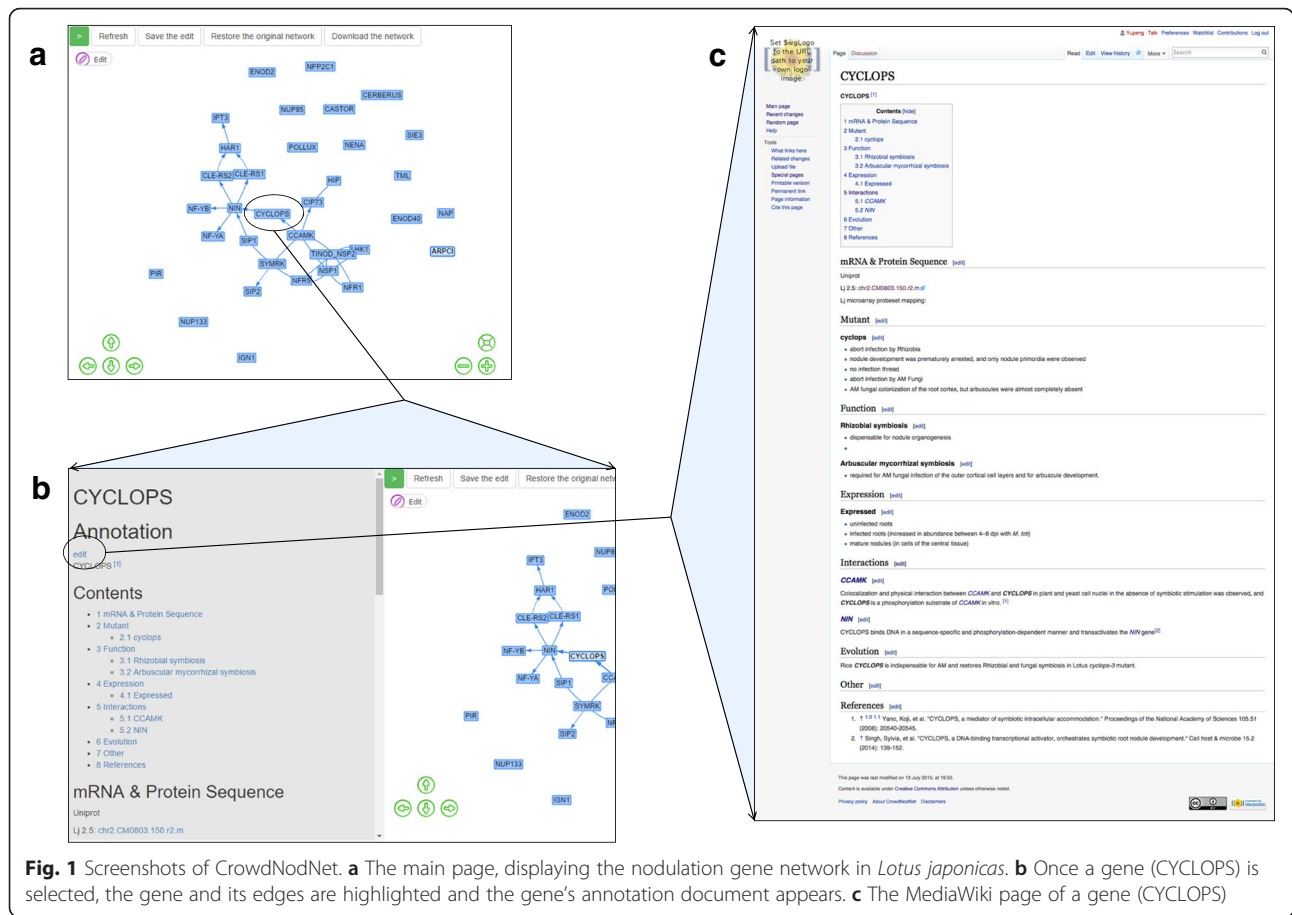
a

> Refresh Save the edit Restore the original network Download the network

Edit

ENOD2 NPP2C1 NUP85 CASTOR CERBERUS IPT3 HAR1 POLLUX NENA SIE3 CLE-RS2 CLE-RS1 HIP TML NF-YB NIN CYCLOPS CIP73 ENOD40 NAP NF-YA SIP1 CCAMK LHK1 TINOD_NSP2 ARPCI SYMRK NSP1 PIR SIP2 NFR5 NFR1 NUP133 IGN1

b

CYCLOPS

Annotation

edit
CYCLOPS [1]

Contents

- 1 mRNA & Protein Sequence
- 2 Mutant
  - 2.1 cyclops
- 3 Function
  - 3.1 Rhizobial symbiosis
  - 3.2 Arbuscular mycorrhizal symbiosis
- 4 Expression
  - 4.1 Expressed
- 5 Interactions
  - 5.1 CCAMK
  - 5.2 NIN
- 6 Evolution
- 7 Other
- 8 References

mRNA & Protein Sequence

Uniprot

Lj 2.5: chr2.CM0803.150.r2.m

> Refresh Save the edit Restore the original netw

Edit

ENOD2 NUP8 IPT3 HAR1 PO CLE-RS2 CLE-RS1 NF-YB NIN CYCLOPS NF-YA SIP1 CC SYMRK NI PIR SIP2 NUP133 IGN1

c

Set $wgLogo to the URL path to your own logo image.

Yupeng Talk Preferences Watchlist Contributions Log out

Page Discussion Read Edit View history More Search

CYCLOPS

CYCLOPS [1]

Main page
Recent changes
Random page
Help
Tools
What links here
Related changes
Upload file
Special pages
Printable version
Permanent link
Page information
Cite this page

Contents [hide]
1 mRNA & Protein Sequence
2 Mutant
2.1 cyclops
3 Function
3.1 Rhizobial symbiosis
3.2 Arbuscular mycorrhizal symbiosis
4 Expression
4.1 Expressed
5 Interactions
5.1 CCAMK
5.2 NIN
6 Evolution
7 Other
8 References

mRNA & Protein Sequence [edit]

Uniprot

Lj 2.5: chr2.CM0803.150.r2.m

Lj microarray probeset mapping:

Mutant [edit]

cyclops [edit]

- abort infection by Rhizobia
- nodule development was prematurely arrested, and only nodule primordia were observed
- no infection thread
- abort infection by AM Fungi
- AM fungal colonization of the root cortex, but arbuscules were almost completely absent

Function [edit]

Rhizobial symbiosis [edit]

- dispensable for nodule organogenesis

Arbuscular mycorrhizal symbiosis [edit]

- required for AM fungal infection of the outer cortical cell layers and for arbuscule development.

Expression [edit]

Expressed [edit]

- uninfected roots
- infected roots (increased in abundance between 4–8 dpi with M. loti)
- mature nodules (in cells of the central tissue)

Interactions [edit]

CCAMK [edit]

Colocalization and physical interaction between CCAMK and CYCLOPS in plant and yeast cell nuclei in the absence of symbiotic stimulation was observed, and CYCLOPS is a phosphorylation substrate of CCAMK in vitro. [1]

NIN [edit]

CYCLOPS binds DNA in a sequence-specific and phosphorylation-dependent manner and transactivates the NIN gene[2]

Evolution [edit]

Rice CYCLOPS is indespensable for AM and restores Rhizobial and fungal symbiosis in Lotus cyclops-3 mutant.

Other [edit]

References [edit]

1. ↑ 1.0 1.1 Yano, Koji, et al. "CYCLOPS, a mediator of symbiotic intracellular accommodation." Proceedings of the National Academy of Sciences 105.51 (2008): 20540-20545.
2. ↑ Singh, Sylvia, et al. "CYCLOPS, a DNA-binding transcriptional activator, orchestrates symbiotic root nodule development." Cell host & microbe 15.2 (2014): 139-152.

This page was last modified on 15 July 2015, at 19:53.

Content is available under Creative Commons Attribution unless otherwise noted.

Privacy policy About CrowdNodNet Disclaimers

Fig. 1 Screenshots of CrowdNodNet. a The main page, displaying the nodulation gene network in Lotus japonicas. b Once a gene (CYCLOPS) is selected, the gene and its edges are highlighted and the gene's annotation document appears. c The MediaWiki page of a gene (CYCLOPS)